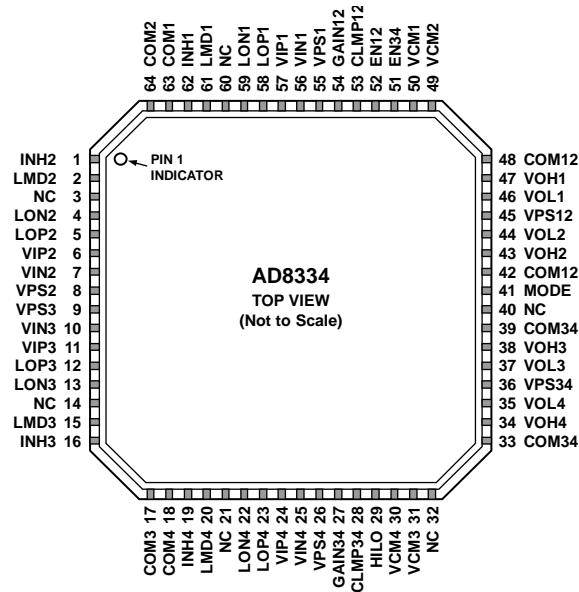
64 COM2
63 COM1
62 INH1
61 LMD1
60 NC
59 LON1
58 LOP1
57 VIP1
56 VIN1
55 VPS1
54 GAIN12
53 CLMP12
52 EN12
51 EN34
50 VCM1
49 VCM2

INH2 1
LMD2 2
NC 3
LON2 4
LOP2 5
VIP2 6
VIN2 7
VPS2 8
VPS3 9
VIN3 10
VIP3 11
LOP3 12
LON3 13
NC 14
LMD3 15
INH3 16

PIN 1 INDICATOR

AD8334
TOP VIEW
(Not to Scale)

48 COM12
47 VOH1
46 VOL1
45 VPS12
44 VOL2
43 VOH2
42 COM12
41 MODE
40 NC
39 COM34
38 VOH3
37 VOL3
36 VPS34
35 VOL4
34 VOH4
33 COM34

COM3 17
COM4 18
INH4 19
LMD4 20
NC 21
LON4 22
LOP4 23
VIP4 24
VIN4 25
VPS4 26
GAIN34 27
CLMP34 28
HILO 29
VCM4 30
VCM3 31
NC 32